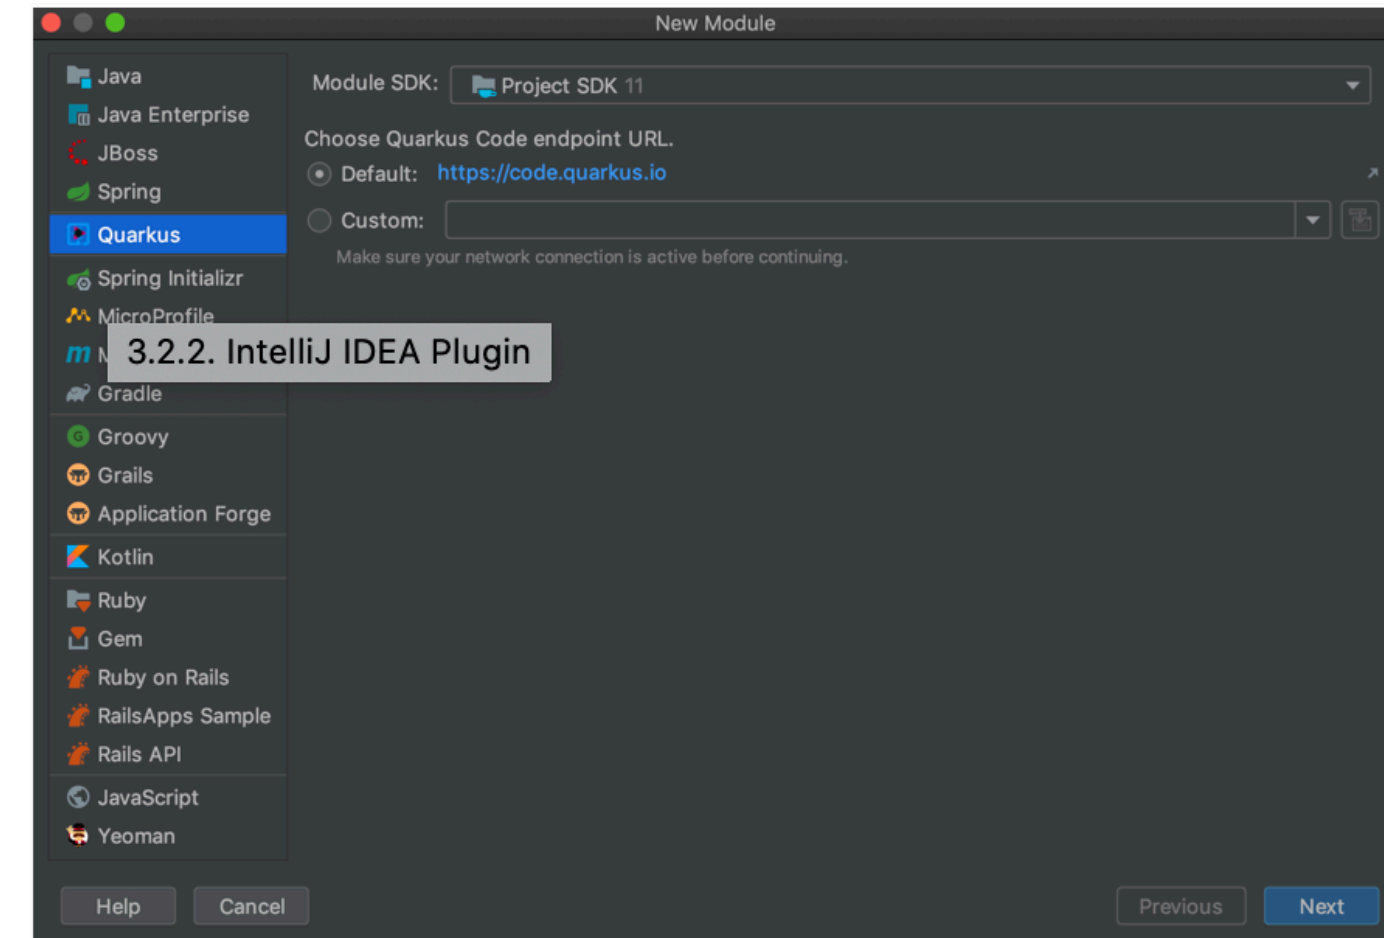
New Module

Java
Java Enterprise
JBoss
Spring
Quarkus
Spring Initializr
MicroProfile
m M
3.2.2. IntelliJ IDEA Plugin
Gradle
Groovy
Grails
Application Forge
Kotlin
Ruby
Gem
Ruby on Rails
RailsApps Sample
Rails API
JavaScript
Yeoman

Module SDK: Project SDK 11

Choose Quarkus Code endpoint URL.
Default: https://code.quarkus.io
Custom:
Make sure your network connection is active before continuing.

Help Cancel Previous Next